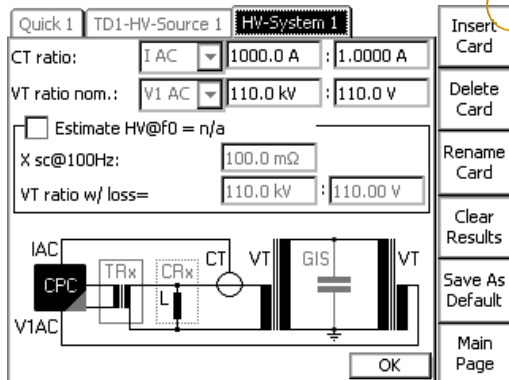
Quick 1 | TD1-HV-Source 1 | HV-System 1

CT ratio: I AC 1000.0 A : 1.0000 A

VT ratio nom.: V1 AC 110.0 kV : 110.0 V

Estimate HV@f0 = n/a

X sc@100Hz: 100.0 mΩ

VT ratio w/ loss= 110.0 kV : 110.00 V

IAC

CPC

V1AC

TRx

CRx

L

CT

VT

GIS

VT

OK

Insert Card

Delete Card

Rename Card

Clear Results

Save As Default

Main Page